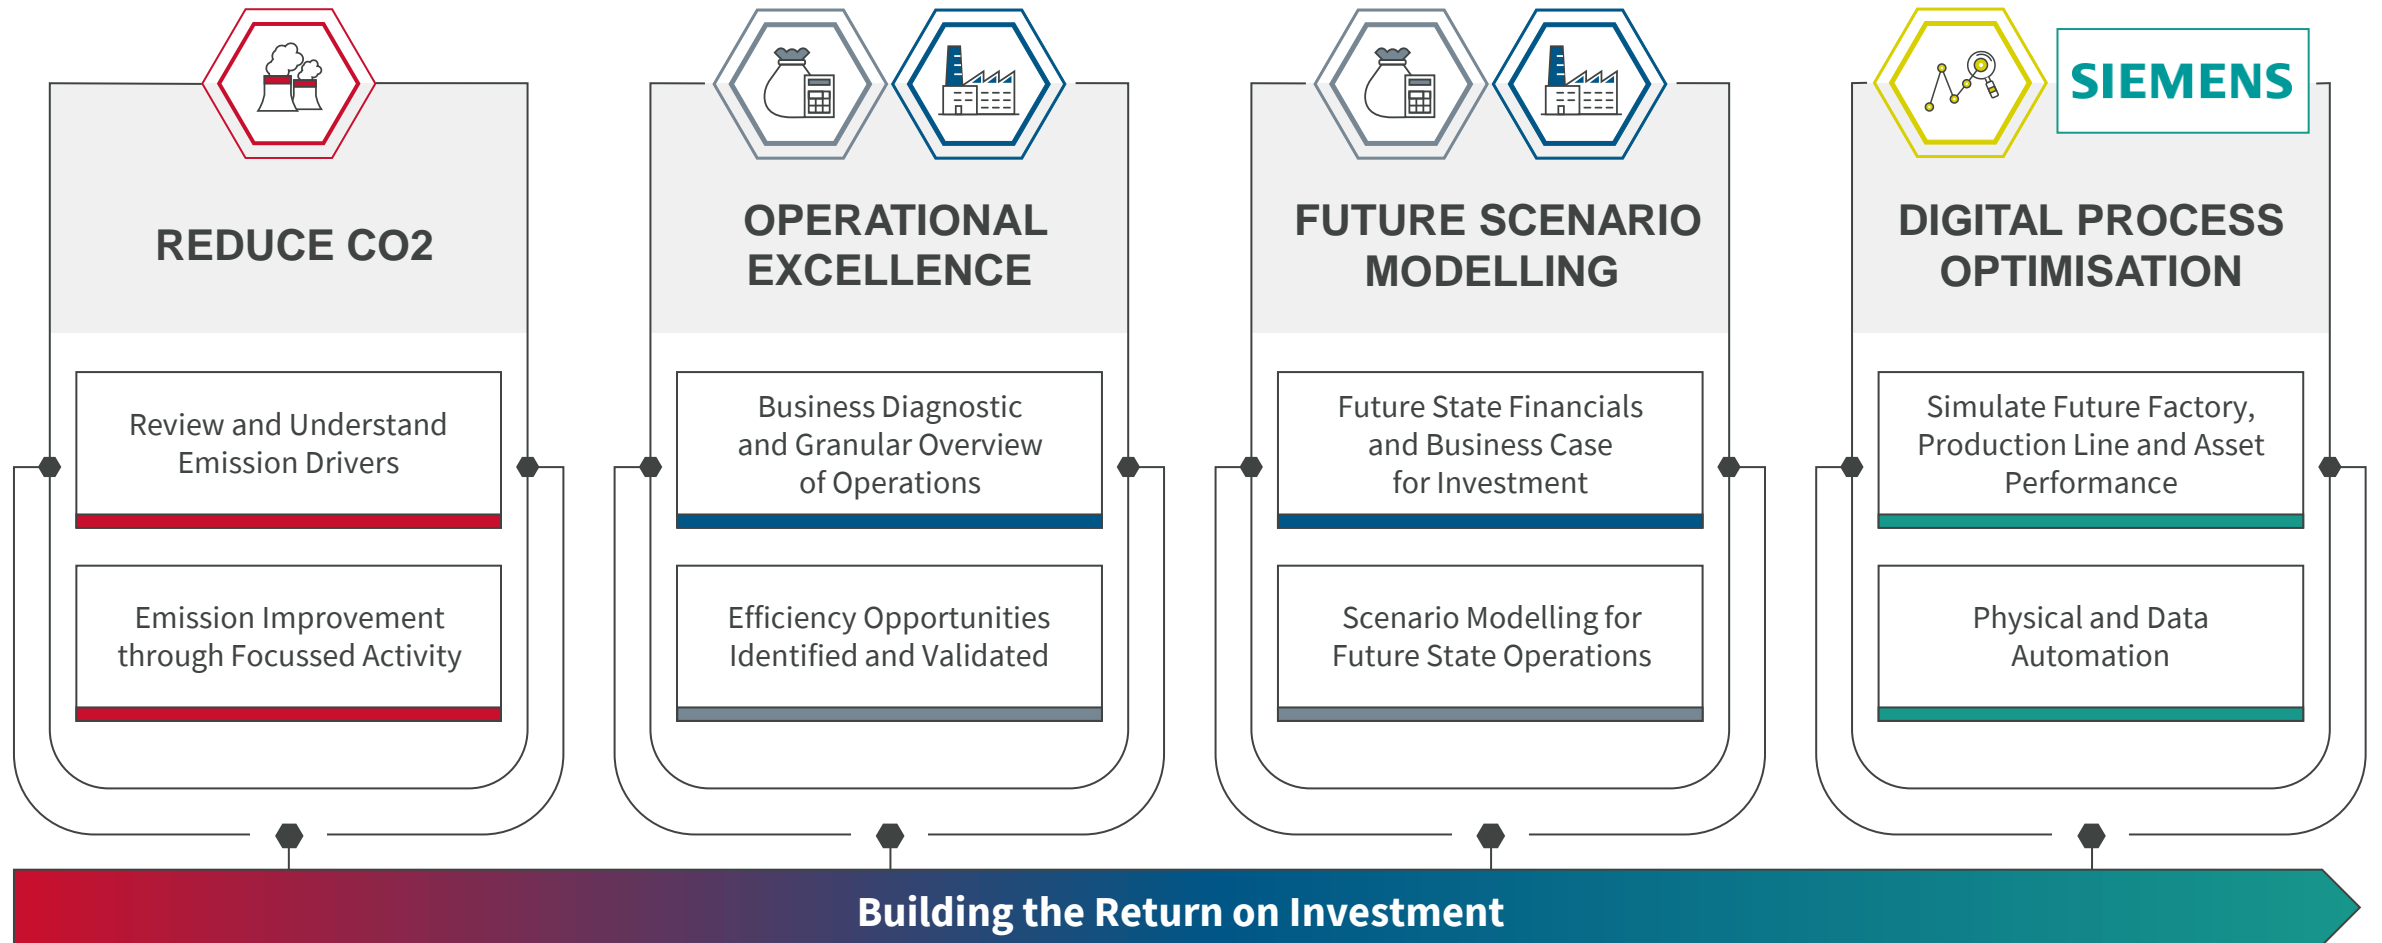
REDUCE CO2

Review and Understand Emission Drivers

Emission Improvement through Focussed Activity

OPERATIONAL EXCELLENCE

Business Diagnostic and Granular Overview of Operations

Efficiency Opportunities Identified and Validated

FUTURE SCENARIO MODELLING

Future State Financials and Business Case for Investment

Scenario Modelling for Future State Operations

SIEMENS

DIGITAL PROCESS OPTIMISATION

Simulate Future Factory, Production Line and Asset Performance

Physical and Data Automation

Building the Return on Investment